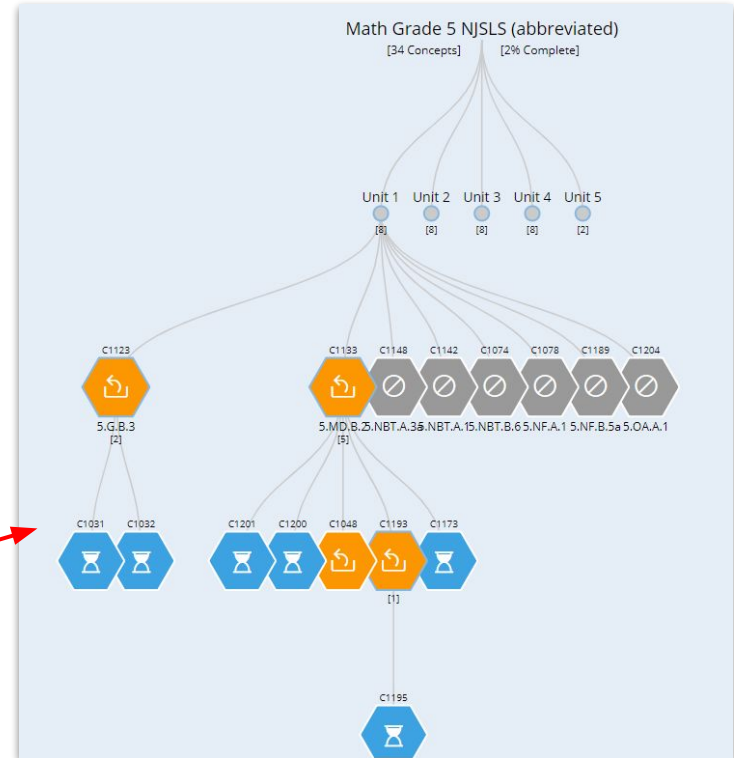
Math Grade 5 NJSLS (abbreviated)
[34 Concepts] [2% Complete]

Unit 1 [8]
Unit 2 [8]
Unit 3 [8]
Unit 4 [8]
Unit 5 [2]

C1123
5.G.B.3
[2]

C1133
5.MD.B.2
[5]

C1148
5.NBT.A.3a

C1142
5.NBT.A.1

C1074
5.NBT.B.6

C1078
5.NF.A.1

C1189
5.NF.B.5a

C1204
5.OA.A.1

C1031
C1032

C1201
C1200
C1048
C1193
[1]
C1173

C1195